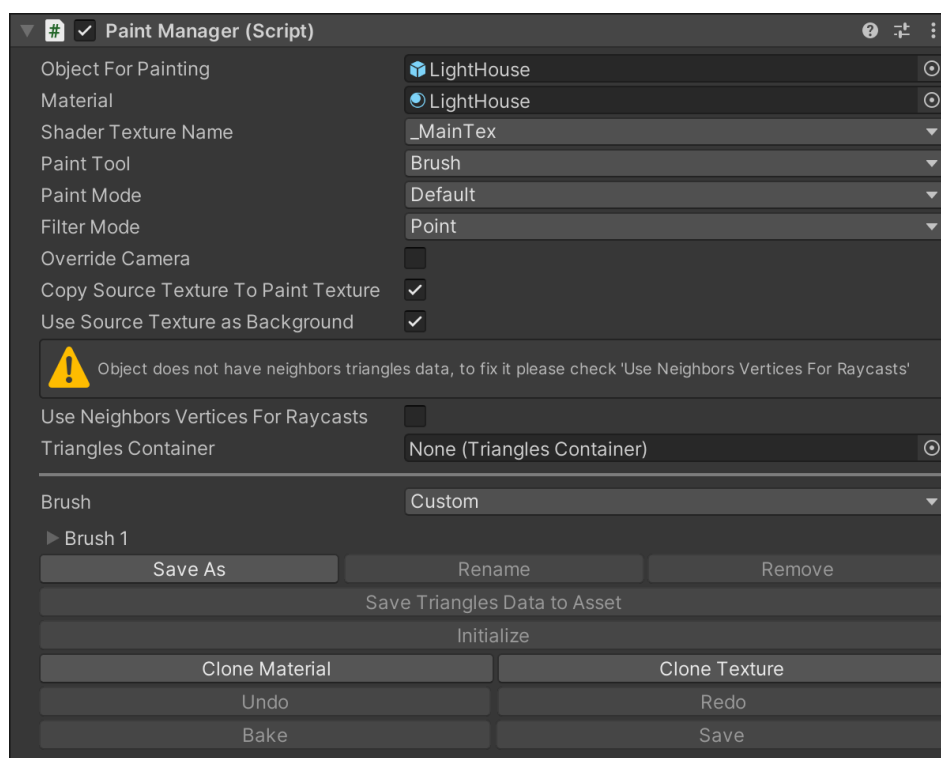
Paint Manager (Script)

Object For Painting LightHouse
Material LightHouse
Shader Texture Name _MainTex
Paint Tool Brush
Paint Mode Default
Filter Mode Point
Override Camera
Copy Source Texture To Paint Texture
Use Source Texture as Background

Object does not have neighbors triangles data, to fix it please check 'Use Neighbors Vertices For Raycasts'

Use Neighbors Vertices For Raycasts
Triangles Container None (Triangles Container)

Brush Custom
Brush 1

Save As
Rename
Remove
Save Triangles Data to Asset
Initialize
Clone Material
Clone Texture
Undo
Redo
Bake
Save